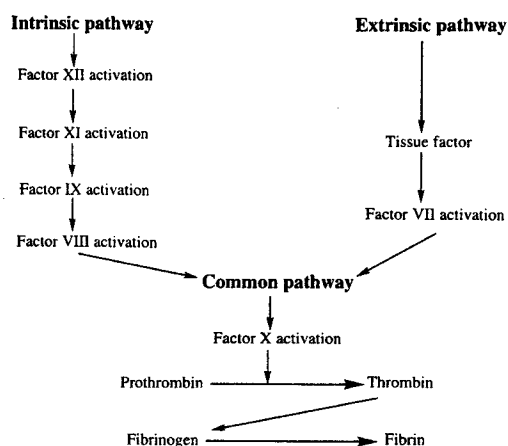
Intrinsic pathway

Extrinsic pathway

Factor XII activation

Factor XI activation

Factor IX activation

Factor VIII activation

Tissue factor

Factor VII activation

Common pathway

Factor X activation

Prothrombin

Thrombin

Fibrinogen

Fibrin